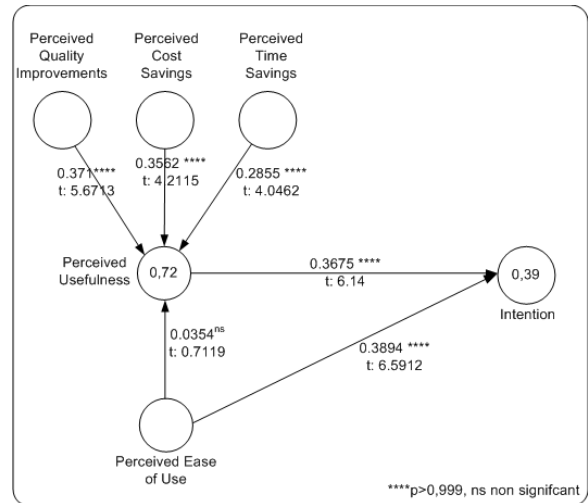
Perceived Quality Improvements

Perceived Cost Savings

Perceived Time Savings

0.371****
t: 5.6713

0.3562 ****
t: 4.2115

0.2855 ****
t: 4.0462

Perceived Usefulness

0,72

0.3675 ****
t: 6.14

0,39

Intention

$0.0354^{ns}$
t: 0.7119

0.3894 ****
t: 6.5912

Perceived Ease of Use

****p>0,999, ns non signifcant